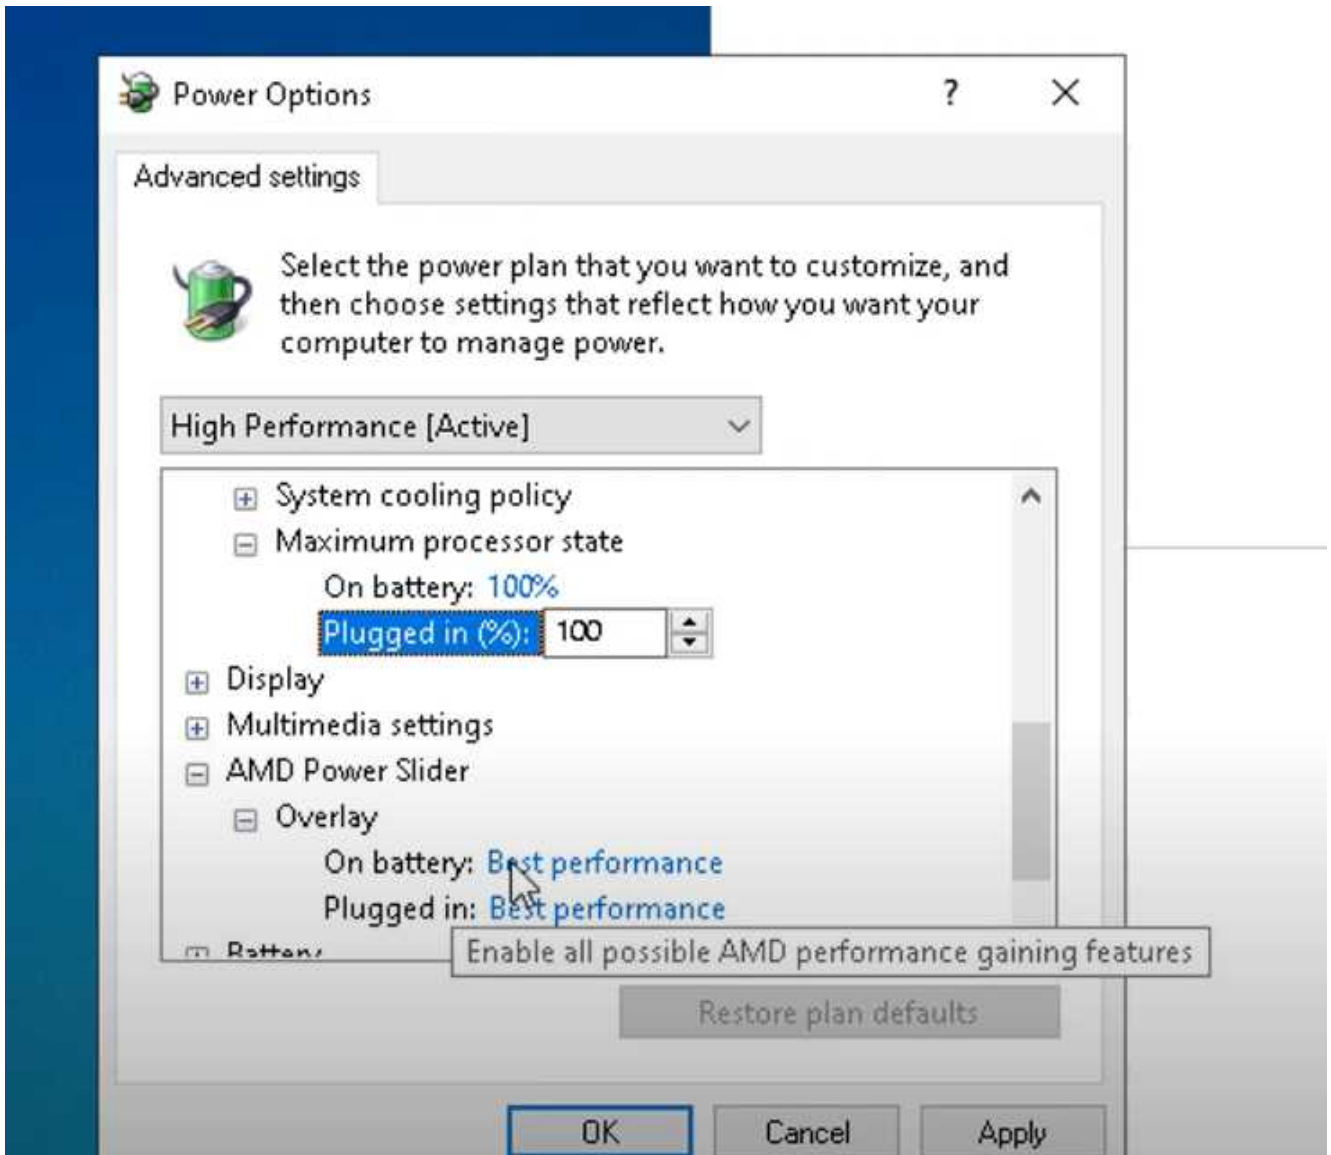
Power Options ? ×

Advanced settings

Select the power plan that you want to customize, and then choose settings that reflect how you want your computer to manage power.

High Performance [Active]

System cooling policy
Maximum processor state
On battery: 100%
Plugged in (%): 100
Display
Multimedia settings
AMD Power Slider
Overlay
On battery: Best performance
Plugged in: Best performance
Battery

Enable all possible AMD performance gaining features

Restore plan defaults

OK Cancel Apply